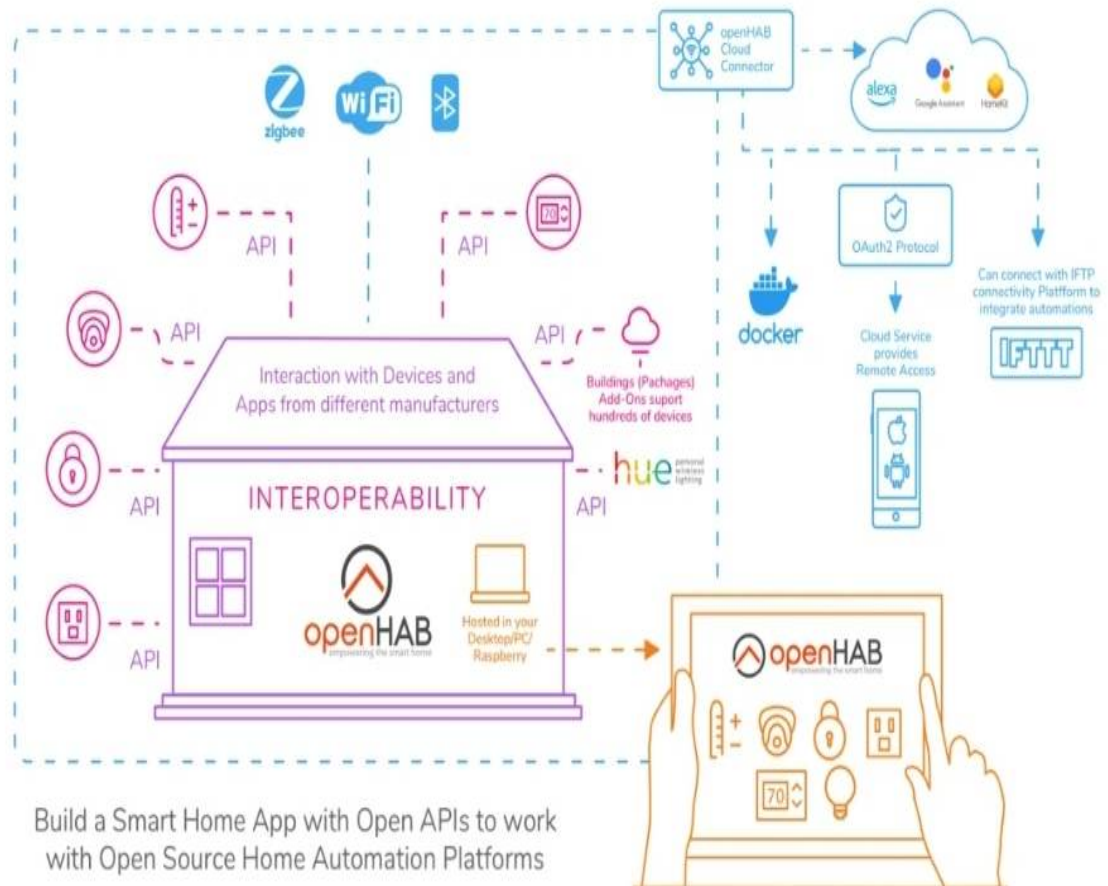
openHAB Cloud Connector

alexa

Google Assistant

HomeKit

zigbee

WiFi

API

API

API

API

Interaction with Devices and Apps from different manufacturers

Buildings (Pachages) Add-Ons suport hundreds of devices

OAuth2 Protocol

docker

Cloud Service provides Remote Access

Can connect with IFTP connectivity Platform to integrate automations

IFTTT

hue personal wireless lighting

INTEROPERABILITY

API

API

API

openHAB empowering the smart home

Hosted in your Desktop/PC/ Raspberry

openHAB empowering the smart home

70

70

Build a Smart Home App with Open APIs to work with Open Source Home Automation Platforms